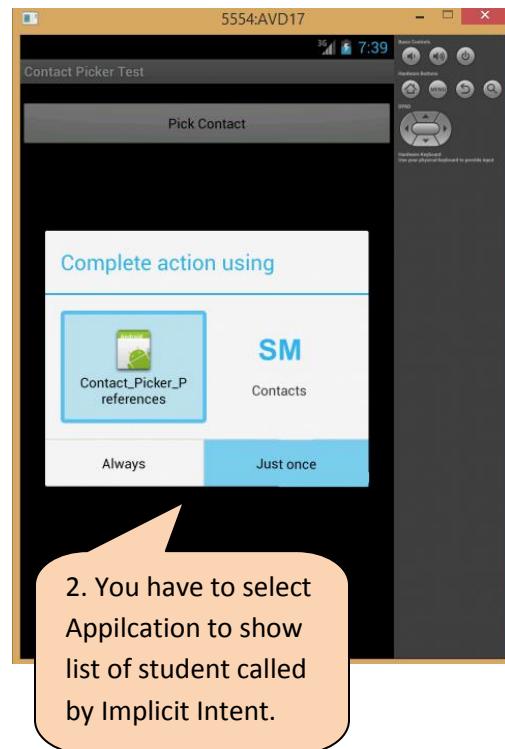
5554:AVD17

3G 7:39

Basic Controls

Hardware Buttons

MENU

DPAD

Hardware Keyboard
Use your physical keyboard to provide input

Contact Picker Test

Pick Contact

Complete action using

Contact_Picker_Preferences

SM

Contacts

Always

Just once

2. You have to select Appilcation to show list of student called by Implicit Intent.